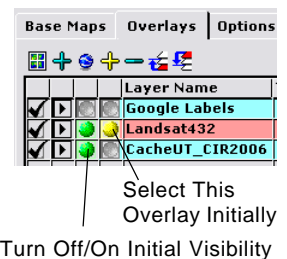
Base Maps | Overlays | Options

| | | | | Layer Name |
|---|---|---|---|---|
| ✔ | ▶ | | | Google Labels |
| ✔ | ▶ | | | Landsat432 |
| ✔ | ▶ | | | CacheUT_CIR2006 |

Select This Overlay Initially

Turn Off/On Initial Visibility